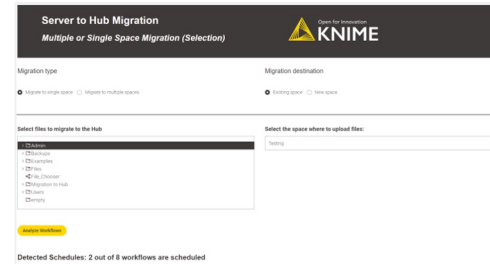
Server to Hub Migration
Multiple or Single Space Migration (Selection)

Open for Innovation
KNIME

Migration type

Migrate to single space
Migrate to multiple spaces

Migration destination

Existing space
New space

Select files to migrate to the Hub

Admin
Backups
Examples
Files
File_Chooser
Migration to Hub
Users
empty

Select the space where to upload files:

Testing

Analyze Workflows

Detected Schedules: 2 out of 8 workflows are scheduled